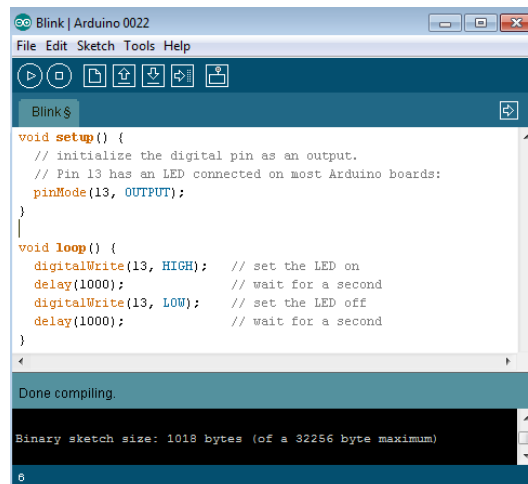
Blink | Arduino 0022

File Edit Sketch Tools Help

Blink §

void setup() {
  // initialize the digital pin as an output.
  // Pin 13 has an LED connected on most Arduino boards:
  pinMode(13, OUTPUT);
}

void loop() {
  digitalWrite(13, HIGH);   // set the LED on
  delay(1000);              // wait for a second
  digitalWrite(13, LOW);    // set the LED off
  delay(1000);              // wait for a second
}

Done compiling.

Binary sketch size: 1018 bytes (of a 32256 byte maximum)

6